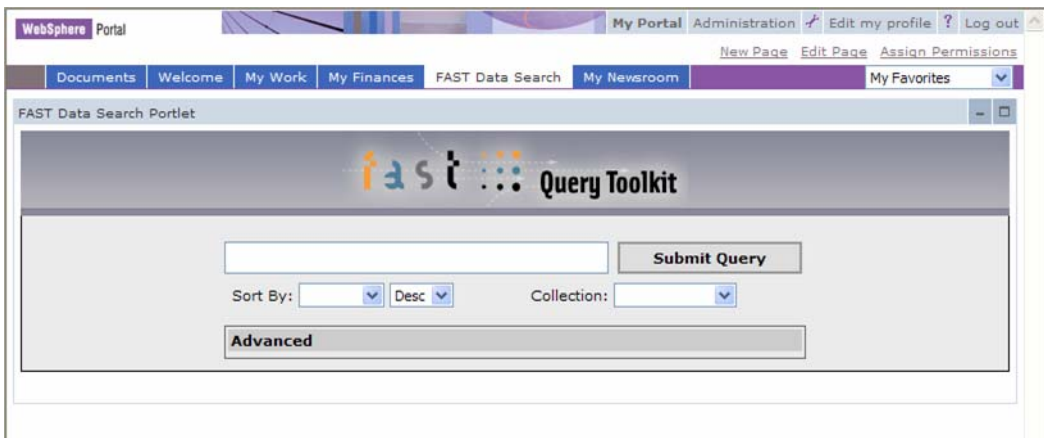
WebSphere Portal

My Portal Administration Edit my profile ? Log out

New Page Edit Page Assign Permissions

Documents Welcome My Work My Finances FAST Data Search My Newsroom My Favorites

FAST Data Search Portlet

fast Query Toolkit

Submit Query

Sort By: Desc Collection:

Advanced